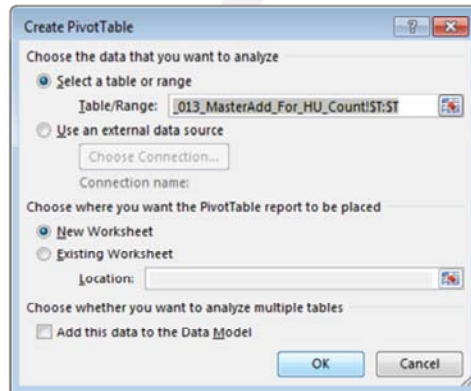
Create PivotTable

Choose the data that you want to analyze

Select a table or range

Table/Range: _013_MasterAdd_For_HU_Count!$T:$T

Use an external data source

Choose Connection...

Connection name:

Choose where you want the PivotTable report to be placed

New Worksheet

Existing Worksheet

Location:

Choose whether you want to analyze multiple tables

Add this data to the Data Model

OK

Cancel